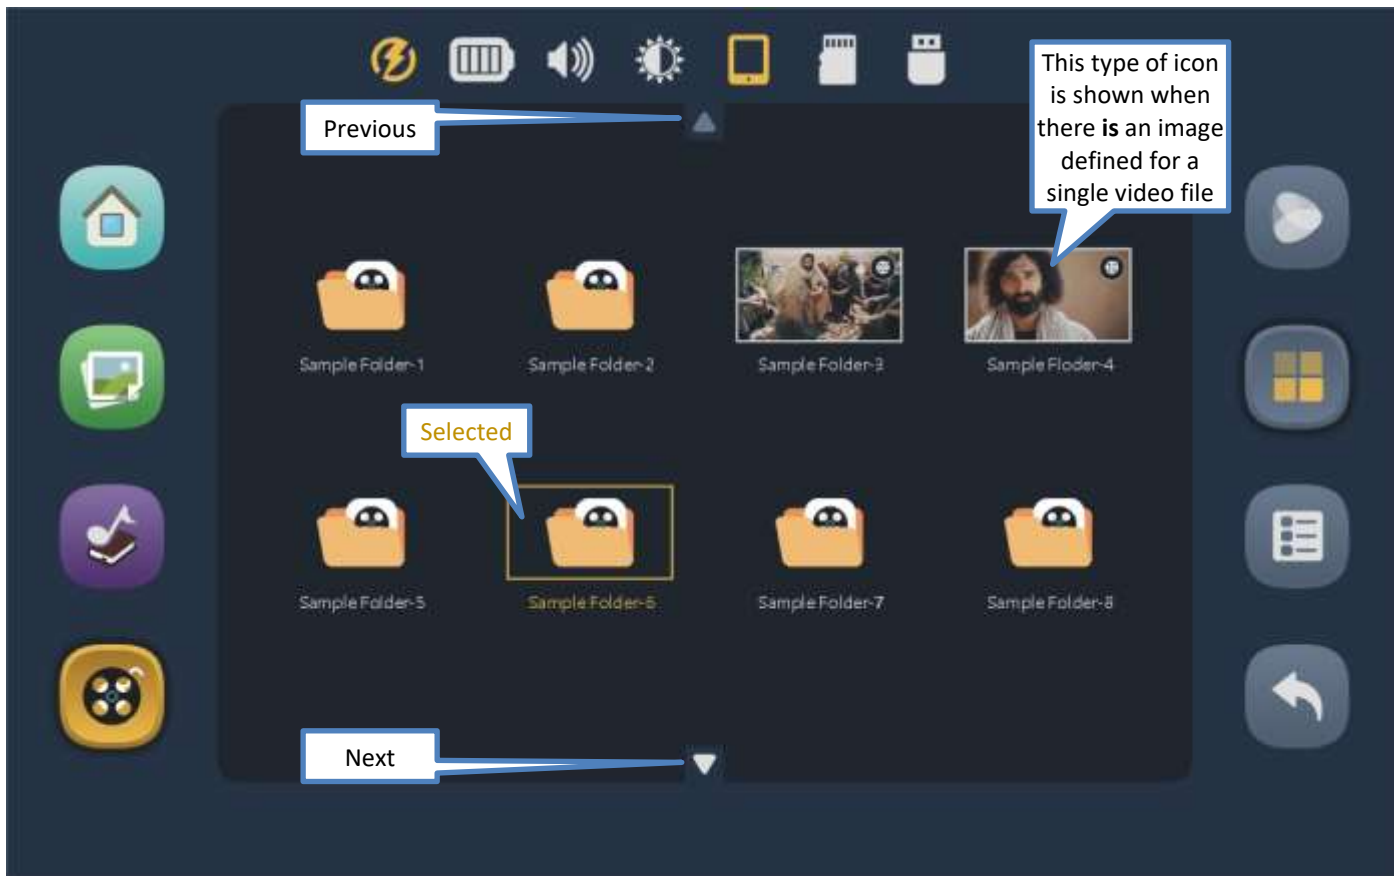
Previous

This type of icon is shown when there **is** an image defined for a single video file

Sample Folder-1

Sample Folder-2

Sample Folder-3

Sample Floder-4

Selected

Sample Folder-5

Sample Folder-6

Sample Folder-7

Sample Folder-8

Next